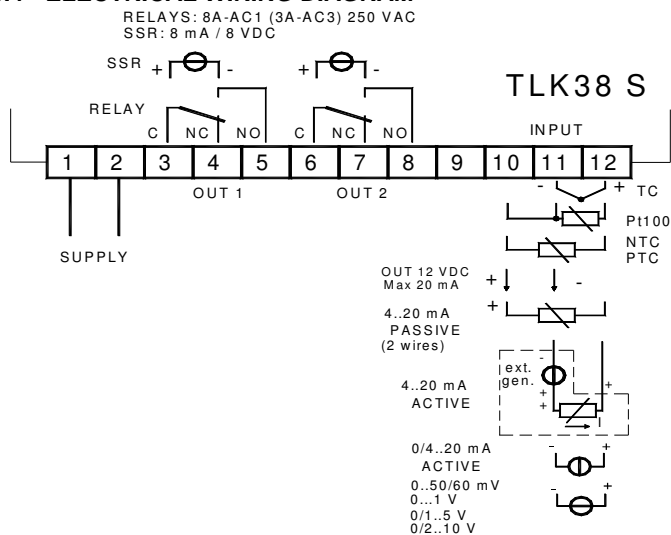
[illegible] ELECTRICAL WIRING DIAGRAM

RELAYS: 8A-AC1 (3A-AC3) 250 VAC
SSR: 8 mA / 8 VDC

SSR + -
+ -

TLK38 S

RELAY
C NC NO C NC NO

INPUT

| 1 | 2 | 3 | 4 | 5 | 6 | 7 | 8 | 9 | 10 | 11 | 12 |
|---|---|---|---|---|---|---|---|---|---|---|---|

OUT 1 OUT 2

- + TC

Pt100

NTC
PTC

SUPPLY

OUT 12 VDC
Max 20 mA
+ -

+
4..20 mA
PASSIVE
(2 wires)

ext.
gen.
- +
+ +
4..20 mA
ACTIVE

0/4..20 mA
ACTIVE
- +

0..50/60 mV
0...1 V
0/1..5 V
0/2..10 V
- +